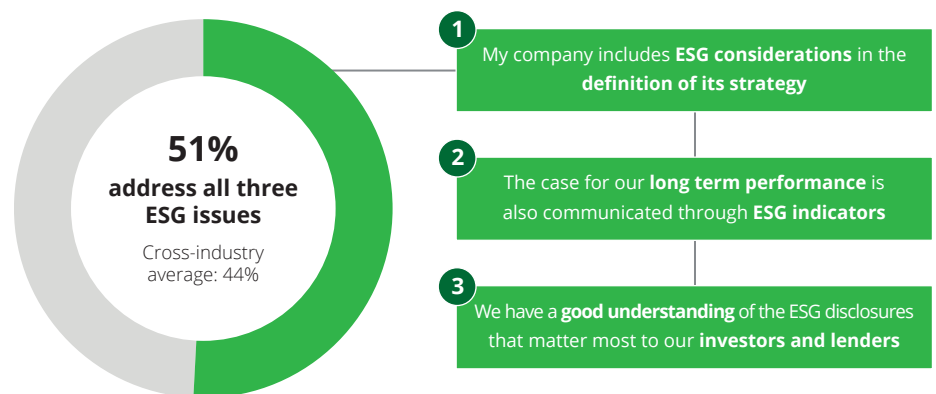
51%
address all three ESG issues

Cross-industry average: 44%

1
My company includes ESG considerations in the definition of its strategy

2
The case for our long term performance is also communicated through ESG indicators

3
We have a good understanding of the ESG disclosures that matter most to our investors and lenders